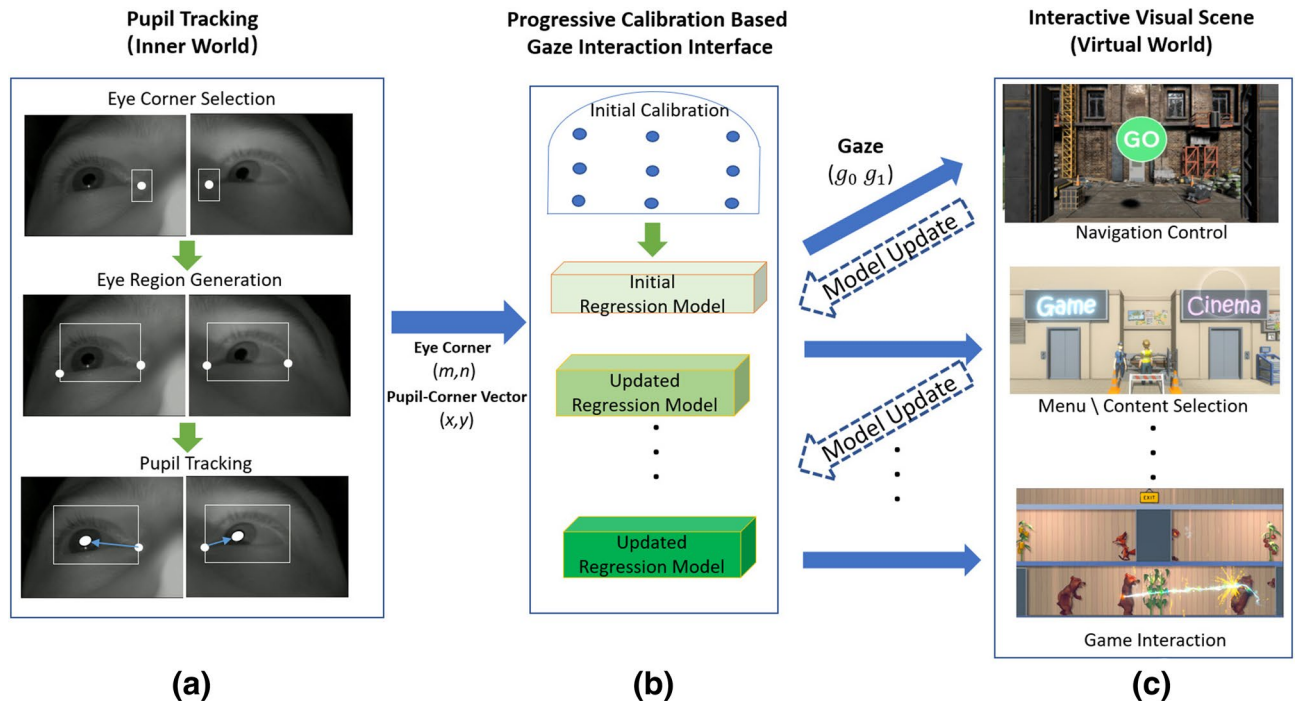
Pupil Tracking
(Inner World)

Eye Corner Selection

Eye Region Generation

Pupil Tracking

Progressive Calibration Based
Gaze Interaction Interface

Initial Calibration

Initial
Regression Model

Updated
Regression Model

Updated
Regression Model

Eye Corner
$(m,n)$
Pupil-Corner Vector
$(x,y)$

Gaze
$(g_0\ g_1)$

Model Update

Model Update

Interactive Visual Scene
(Virtual World)

GO

Navigation Control

Game

Cinema

Menu \ Content Selection

EXIT

Game Interaction

(a)

(b)

(c)